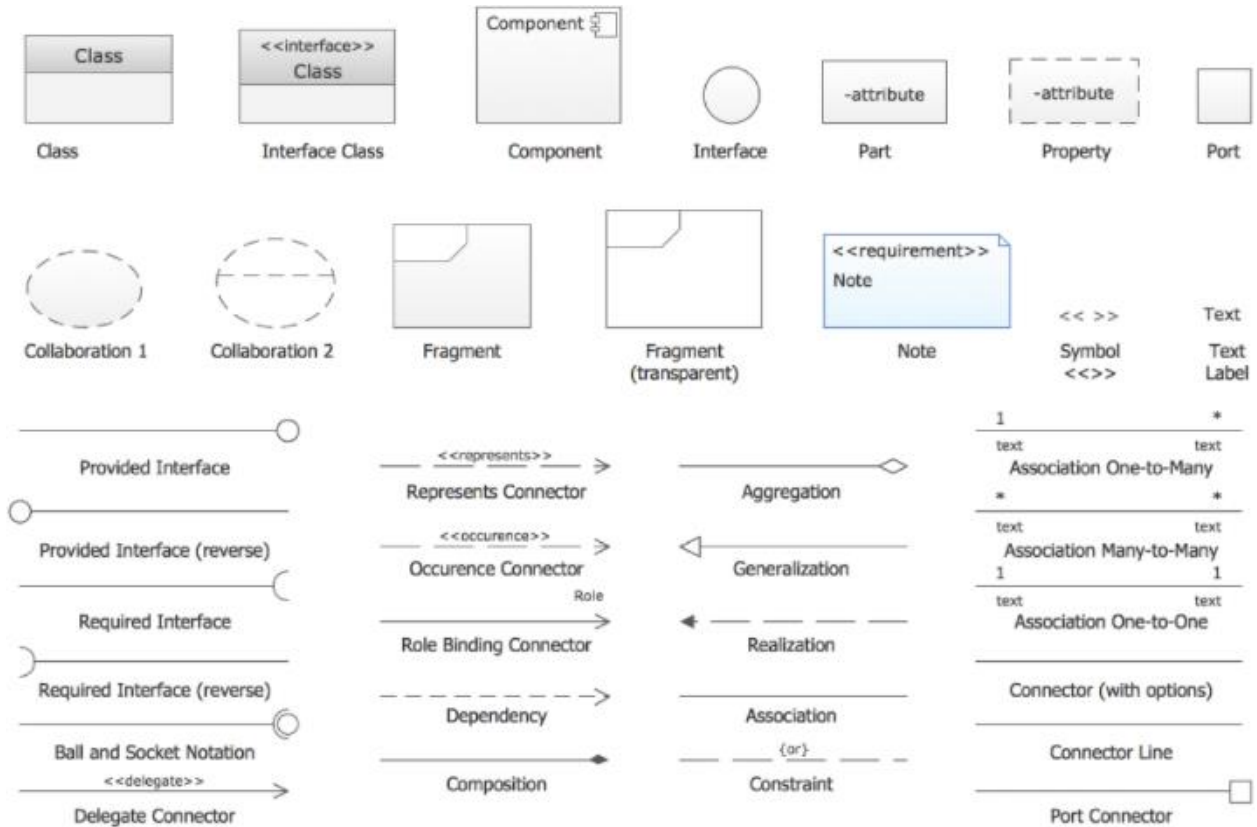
Class

Class

<<interface>>
Class

Interface Class

Component

Component

Interface

-attribute

Part

-attribute

Property

Port

Collaboration 1

Collaboration 2

Fragment

Fragment (transparent)

<<requirement>>
Note

Note

<< >>

Symbol <<>>

Text

Text Label

Provided Interface

Provided Interface (reverse)

Required Interface

Required Interface (reverse)

Ball and Socket Notation

<<delegate>>

Delegate Connector

<<represents>>

Represents Connector

<<occurence>>

Occurence Connector

Role

Role Binding Connector

Dependency

Composition

Aggregation

Generalization

Realization

Association

{or}

Constraint

1 *

text text

Association One-to-Many

* *

text text

Association Many-to-Many

1 1

text text

Association One-to-One

Connector (with options)

Connector Line

Port Connector